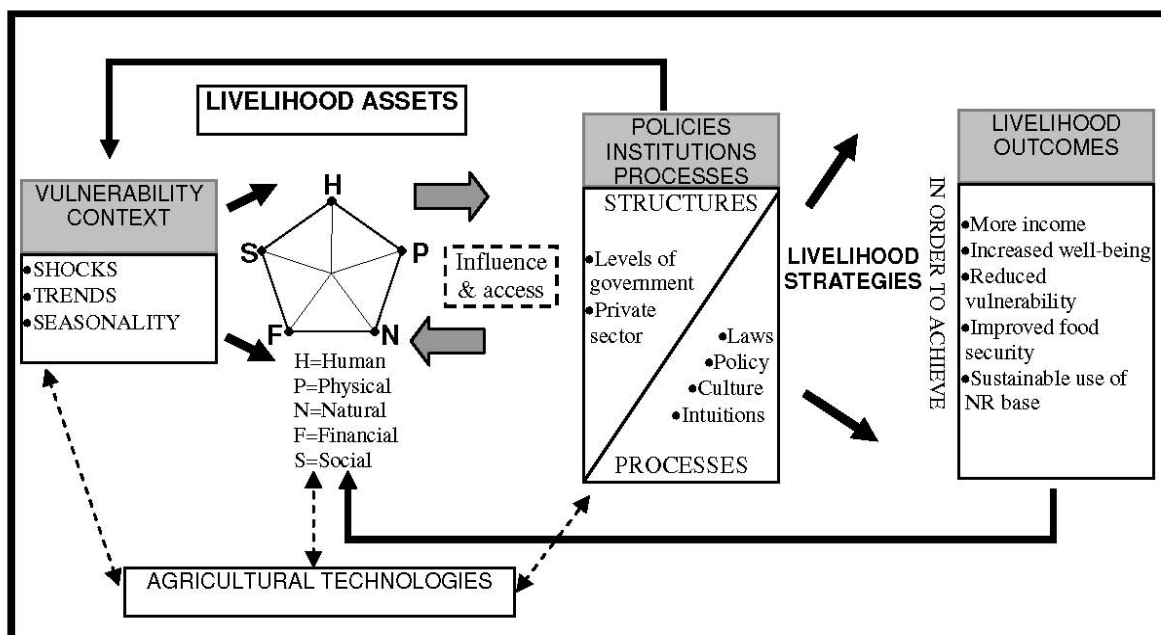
LIVELIHOOD ASSETS

VULNERABILITY CONTEXT

•SHOCKS
•TRENDS
•SEASONALITY

H
P
N
F
S

H=Human
P=Physical
N=Natural
F=Financial
S=Social

Influence & access

POLICIES INSTITUTIONS PROCESSES

STRUCTURES

•Levels of government
•Private sector

•Laws
•Policy
•Culture
•Intuitions

PROCESSES

LIVELIHOOD STRATEGIES

IN ORDER TO ACHIEVE

LIVELIHOOD OUTCOMES

•More income
•Increased well-being
•Reduced vulnerability
•Improved food security
•Sustainable use of NR base

AGRICULTURAL TECHNOLOGIES